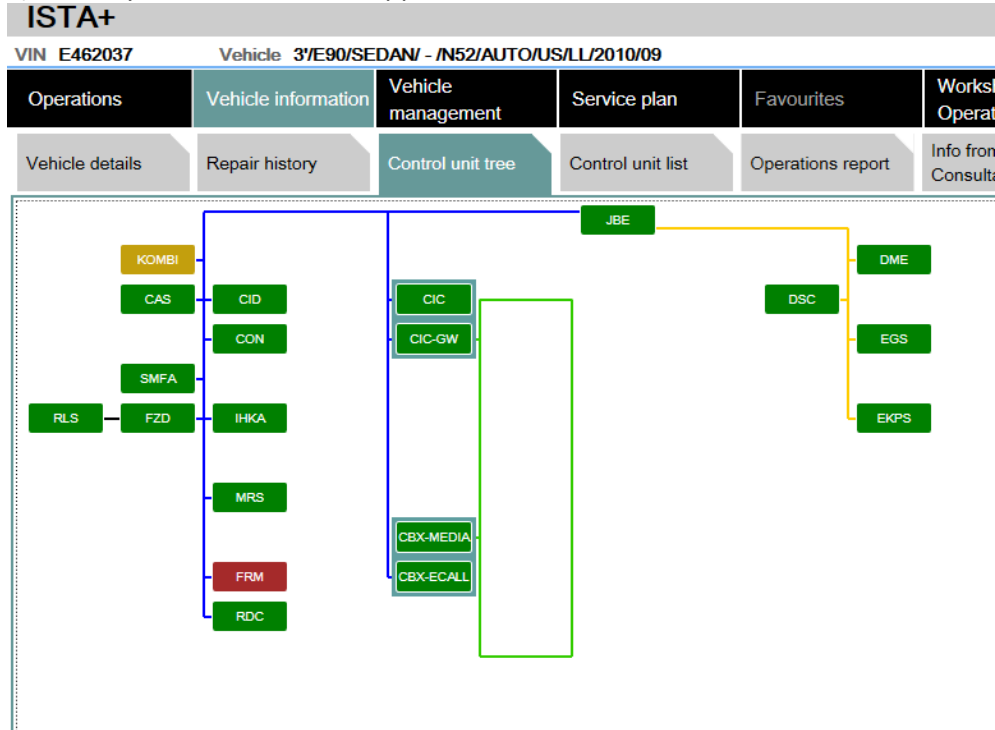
ISTA+

VIN E462037 Vehicle 3'/E90/SEDAN/ - /N52/AUTO/US/LL/2010/09

Operations | Vehicle information | Vehicle management | Service plan | Favourites | Worksh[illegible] Operat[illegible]

Vehicle details | Repair history | Control unit tree | Control unit list | Operations report | Info from Consulta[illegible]

JBE
KOMBI
CAS
CID
CIC
DME
DSC
CON
CIC-GW
EGS
SMFA
RLS
FZD
IHKA
EKPS
MRS
CBX-MEDIA
FRM
CBX-ECALL
RDC